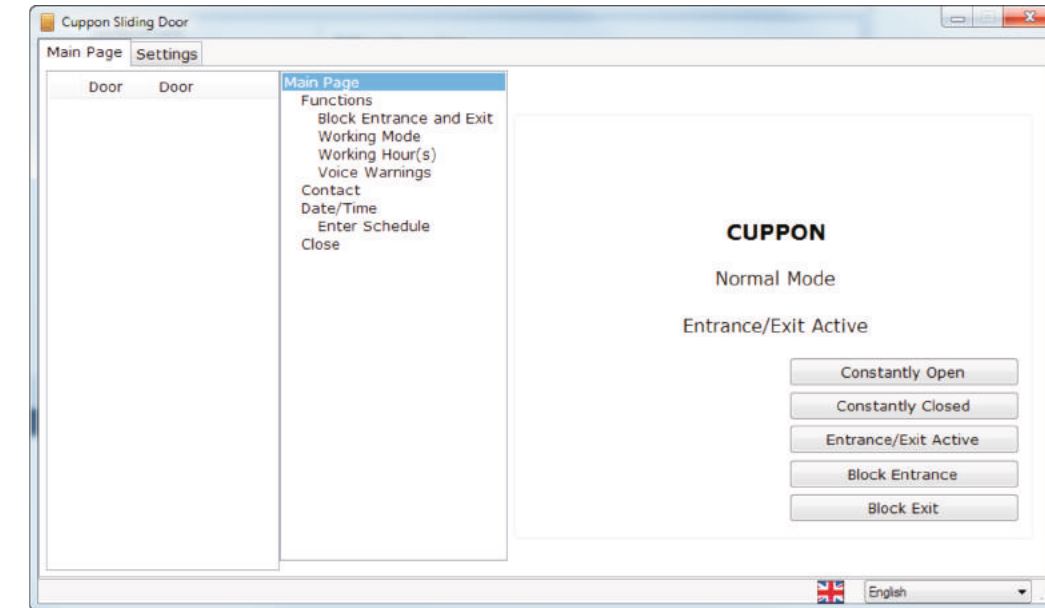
Cuppon Sliding Door

Main Page Settings

| Door | Door |
|---|---|

Main Page
Functions
Block Entrance and Exit
Working Mode
Working Hour(s)
Voice Warnings
Contact
Date/Time
Enter Schedule
Close

CUPPON

Normal Mode

Entrance/Exit Active

Constantly Open
Constantly Closed
Entrance/Exit Active
Block Entrance
Block Exit

English